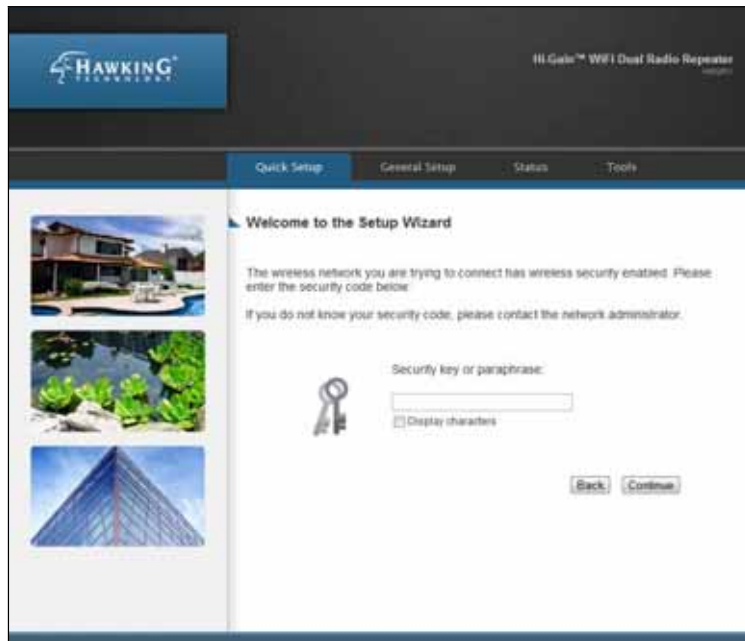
HAWKING TECHNOLOGY

Hi-Gain™ WiFi Dual Radio Repeater

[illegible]

Quick Setup General Setup Status Tools

Welcome to the Setup Wizard

The wireless network you are trying to connect has wireless security enabled. Please enter the security code below:

If you do not know your security code, please contact the network administrator.

Security key or paraphrase:

Display characters

Back Continue